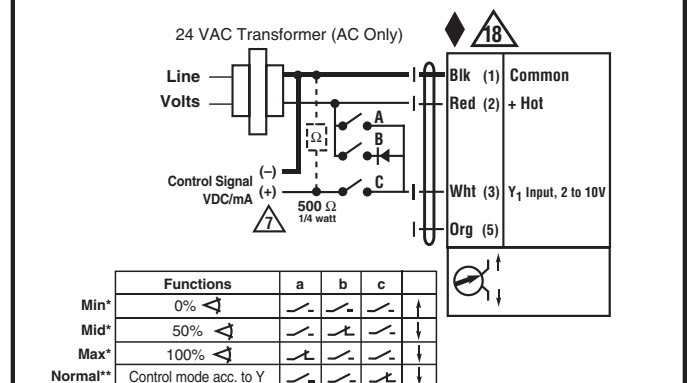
24 VAC Transformer (AC Only)

18

Line
Volts

Blk (1) Common
Red (2) + Hot

Ω

A
B
C

Control Signal VDC/mA
(–)
(+)

500 Ω
1/4 watt

7

Wht (3) $Y_1$ Input, 2 to 10V

Org (5)

| | Functions | a | b | c | |
|---|---|---|---|---|---|
| Min* | 0% | | | | ↑ |
| Mid* | 50% | | | | ↓ |
| Max* | 100% | | | | ↓ |
| Normal** | Control mode acc. to Y | | | | ↓ |